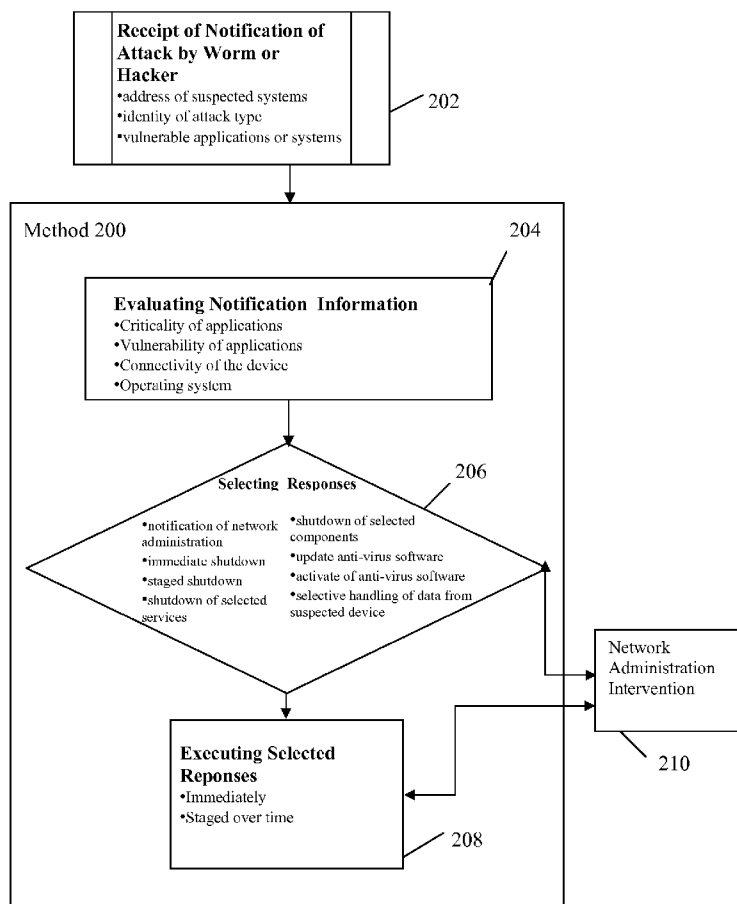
Receipt of Notification of Attack by Worm or Hacker
•address of suspected systems
•identity of attack type
•vulnerable applications or systems

202

Method 200

204

Evaluating Notification Information
•Criticality of applications
•Vulnerability of applications
•Connectivity of the device
•Operating system

206

Selecting Responses
•notification of network administration
•immediate shutdown
•staged shutdown
•shutdown of selected services
•shutdown of selected components
•update anti-virus software
•activate of anti-virus software
•selective handling of data from suspected device

Network Administration Intervention

210

Executing Selected Reponses
•Immediately
•Staged over time

208